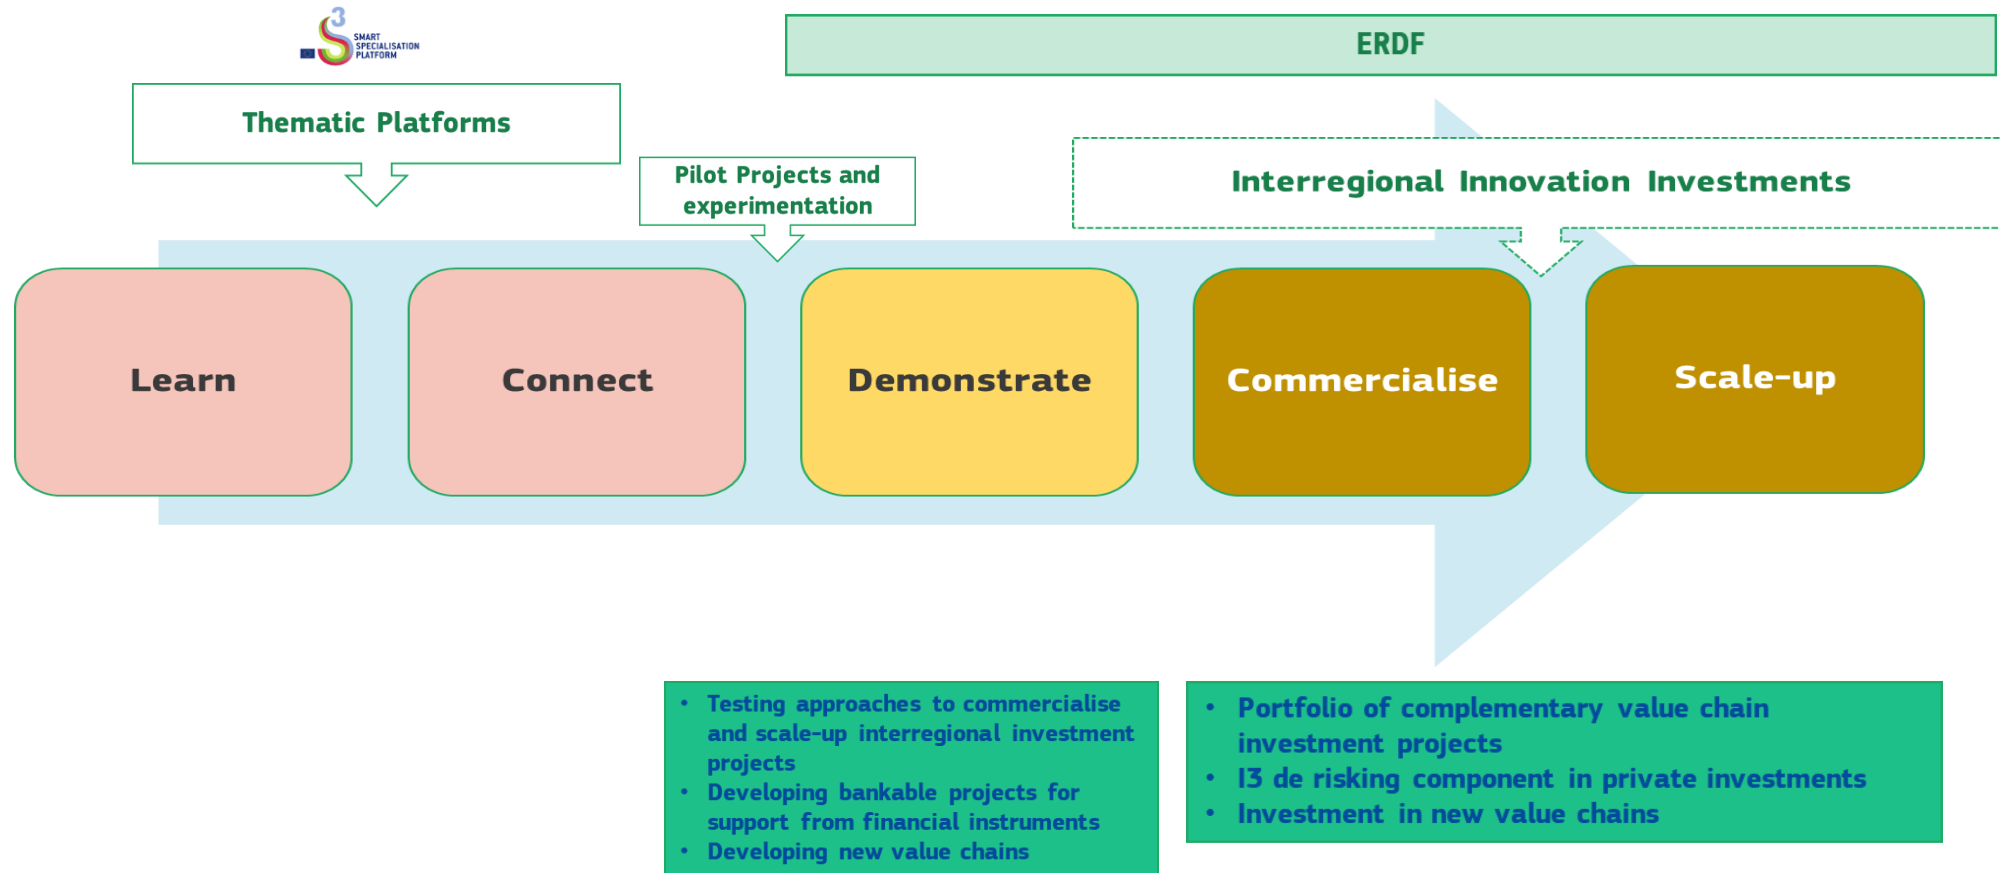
S3 SMART SPECIALISATION PLATFORM

ERDF

Thematic Platforms

Pilot Projects and experimentation

Interregional Innovation Investments

Learn

Connect

Demonstrate

Commercialise

Scale-up

- Testing approaches to commercialise and scale-up interregional investment projects
- Developing bankable projects for support from financial instruments
- Developing new value chains

- Portfolio of complementary value chain investment projects
- I3 de risking component in private investments
- Investment in new value chains